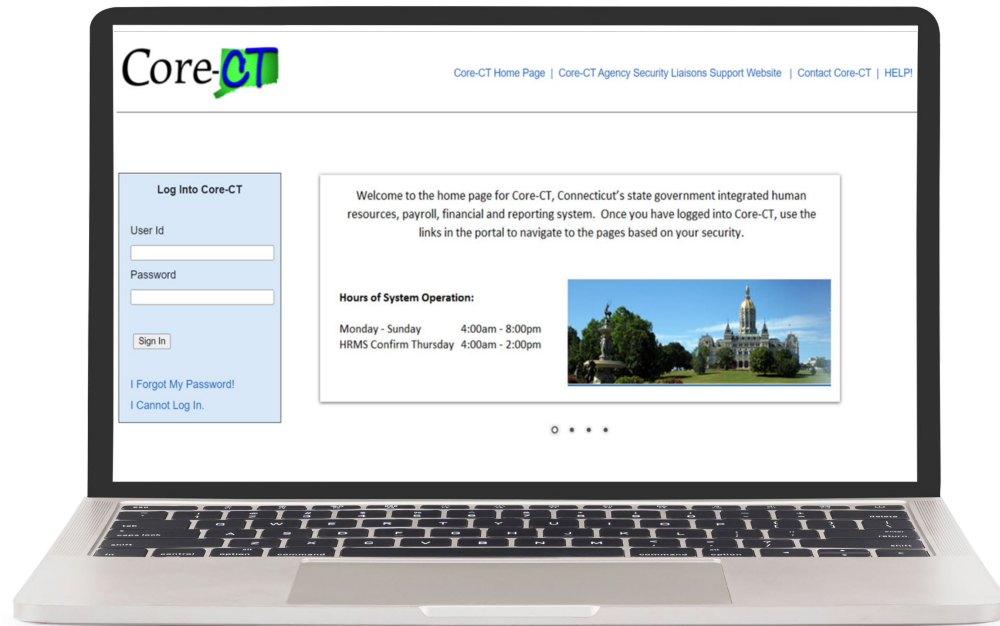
Core-CT

Core-CT Home Page | Core-CT Agency Security Liaisons Support Website | Contact Core-CT | HELP!

Log Into Core-CT

User Id

Password

Sign In

I Forgot My Password!

I Cannot Log In.

Welcome to the home page for Core-CT, Connecticut's state government integrated human resources, payroll, financial and reporting system. Once you have logged into Core-CT, use the links in the portal to navigate to the pages based on your security.

Hours of System Operation:

Monday - Sunday 4:00am - 8:00pm
HRMS Confirm Thursday 4:00am - 2:00pm